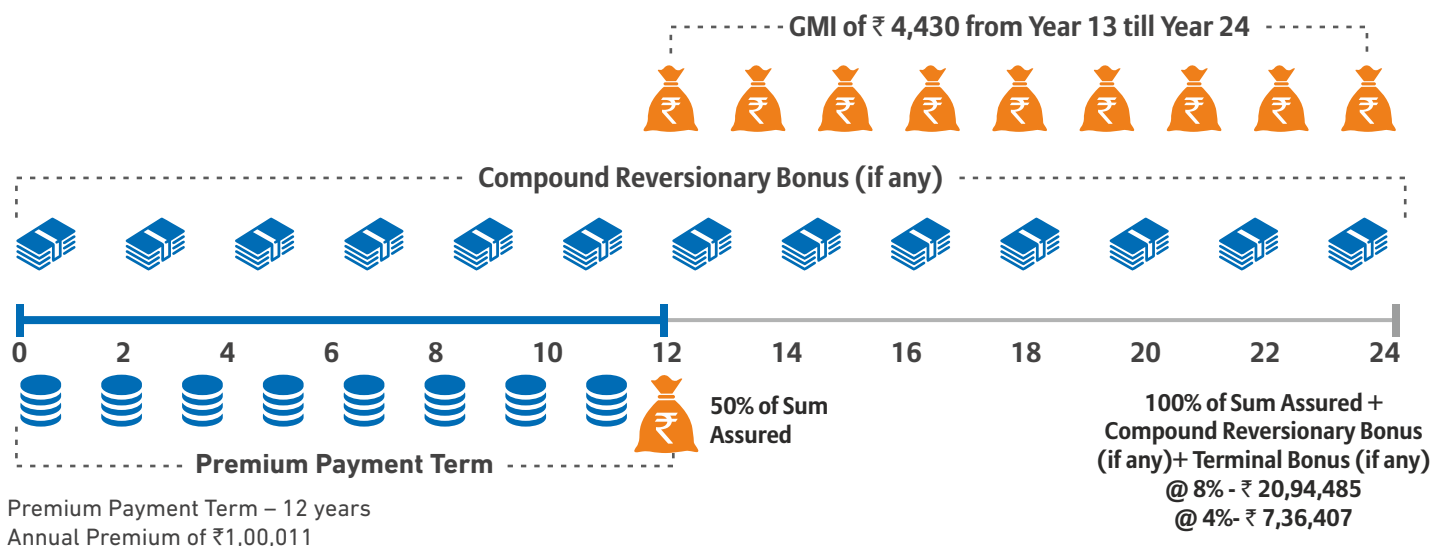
GMI of ₹ 4,430 from Year 13 till Year 24

₹ ₹ ₹ ₹ ₹ ₹ ₹ ₹ ₹

Compound Reversionary Bonus (if any)

0 2 4 6 8 10 12 14 16 18 20 22 24

₹

50% of Sum Assured

Premium Payment Term

100% of Sum Assured + Compound Reversionary Bonus (if any)+ Terminal Bonus (if any)
@ 8% - ₹ 20,94,485
@ 4%- ₹ 7,36,407

Premium Payment Term – 12 years
Annual Premium of ₹1,00,011